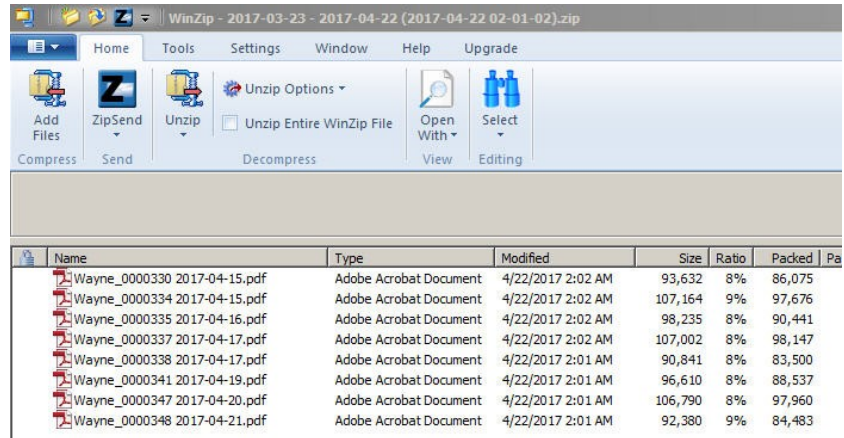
WinZip - 2017-03-23 - 2017-04-22 (2017-04-22 02-01-02).zip

Home Tools Settings Window Help Upgrade

Add Files
ZipSend
Unzip
Unzip Options
Unzip Entire WinZip File
Open With
Select
Compress Send Decompress View Editing

| Name | Type | Modified | Size | Ratio | Packed | Pa |
|---|---|---|---|---|---|---|
| Wayne_0000330 2017-04-15.pdf | Adobe Acrobat Document | 4/22/2017 2:02 AM | 93,632 | 8% | 86,075 | |
| Wayne_0000334 2017-04-15.pdf | Adobe Acrobat Document | 4/22/2017 2:02 AM | 107,164 | 9% | 97,676 | |
| Wayne_0000335 2017-04-16.pdf | Adobe Acrobat Document | 4/22/2017 2:02 AM | 98,235 | 8% | 90,441 | |
| Wayne_0000337 2017-04-17.pdf | Adobe Acrobat Document | 4/22/2017 2:02 AM | 107,002 | 8% | 98,147 | |
| Wayne_0000338 2017-04-17.pdf | Adobe Acrobat Document | 4/22/2017 2:01 AM | 90,841 | 8% | 83,500 | |
| Wayne_0000341 2017-04-19.pdf | Adobe Acrobat Document | 4/22/2017 2:01 AM | 96,610 | 8% | 88,537 | |
| Wayne_0000347 2017-04-20.pdf | Adobe Acrobat Document | 4/22/2017 2:01 AM | 106,790 | 8% | 97,960 | |
| Wayne_0000348 2017-04-21.pdf | Adobe Acrobat Document | 4/22/2017 2:01 AM | 92,380 | 9% | 84,483 | |